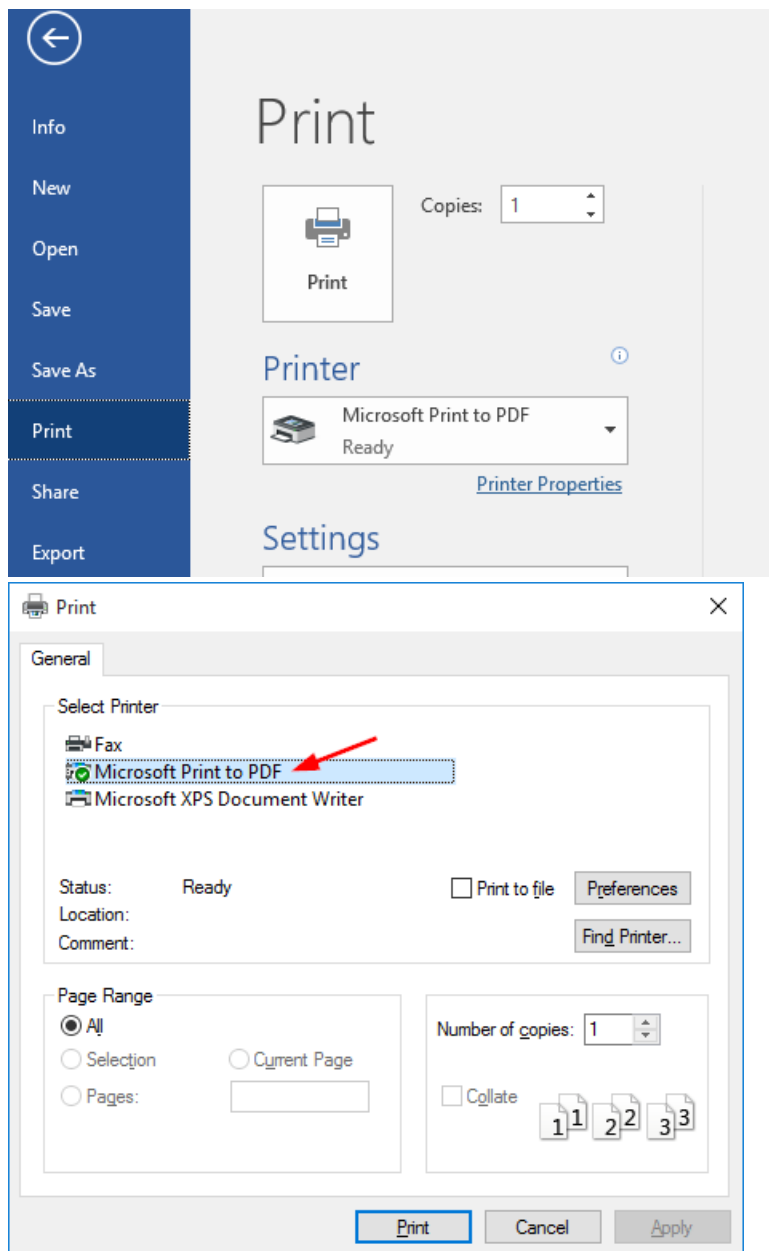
Info
New
Open
Save
Save As
Print
Share
Export

Print

Copies: 1

Print

Printer

Microsoft Print to PDF
Ready

Printer Properties

Settings

Print

General

Select Printer

Fax
Microsoft Print to PDF
Microsoft XPS Document Writer

Status: Ready
Location:
Comment:

Print to file

Preferences

Find Printer...

Page Range

All
Selection
Current Page
Pages:

Number of copies: 1

Collate

1 1 2 2 3 3

Print
Cancel
Apply